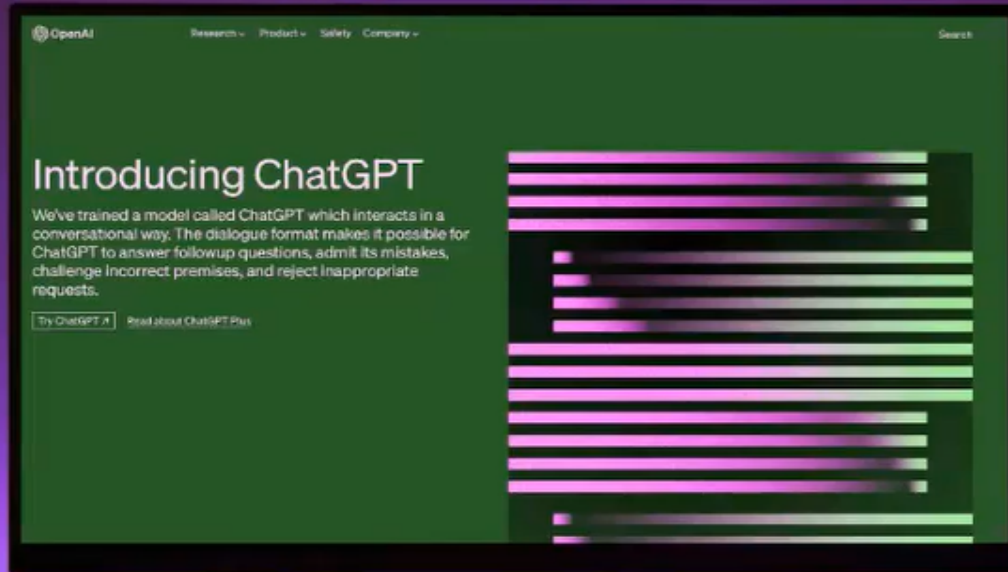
OpenAI

Research ⌄ Product ⌄ Safety Company ⌄

Search

Introducing ChatGPT

We've trained a model called ChatGPT which interacts in a conversational way. The dialogue format makes it possible for ChatGPT to answer followup questions, admit its mistakes, challenge incorrect premises, and reject inappropriate requests.

Try ChatGPT ↗ Read about ChatGPT Plus